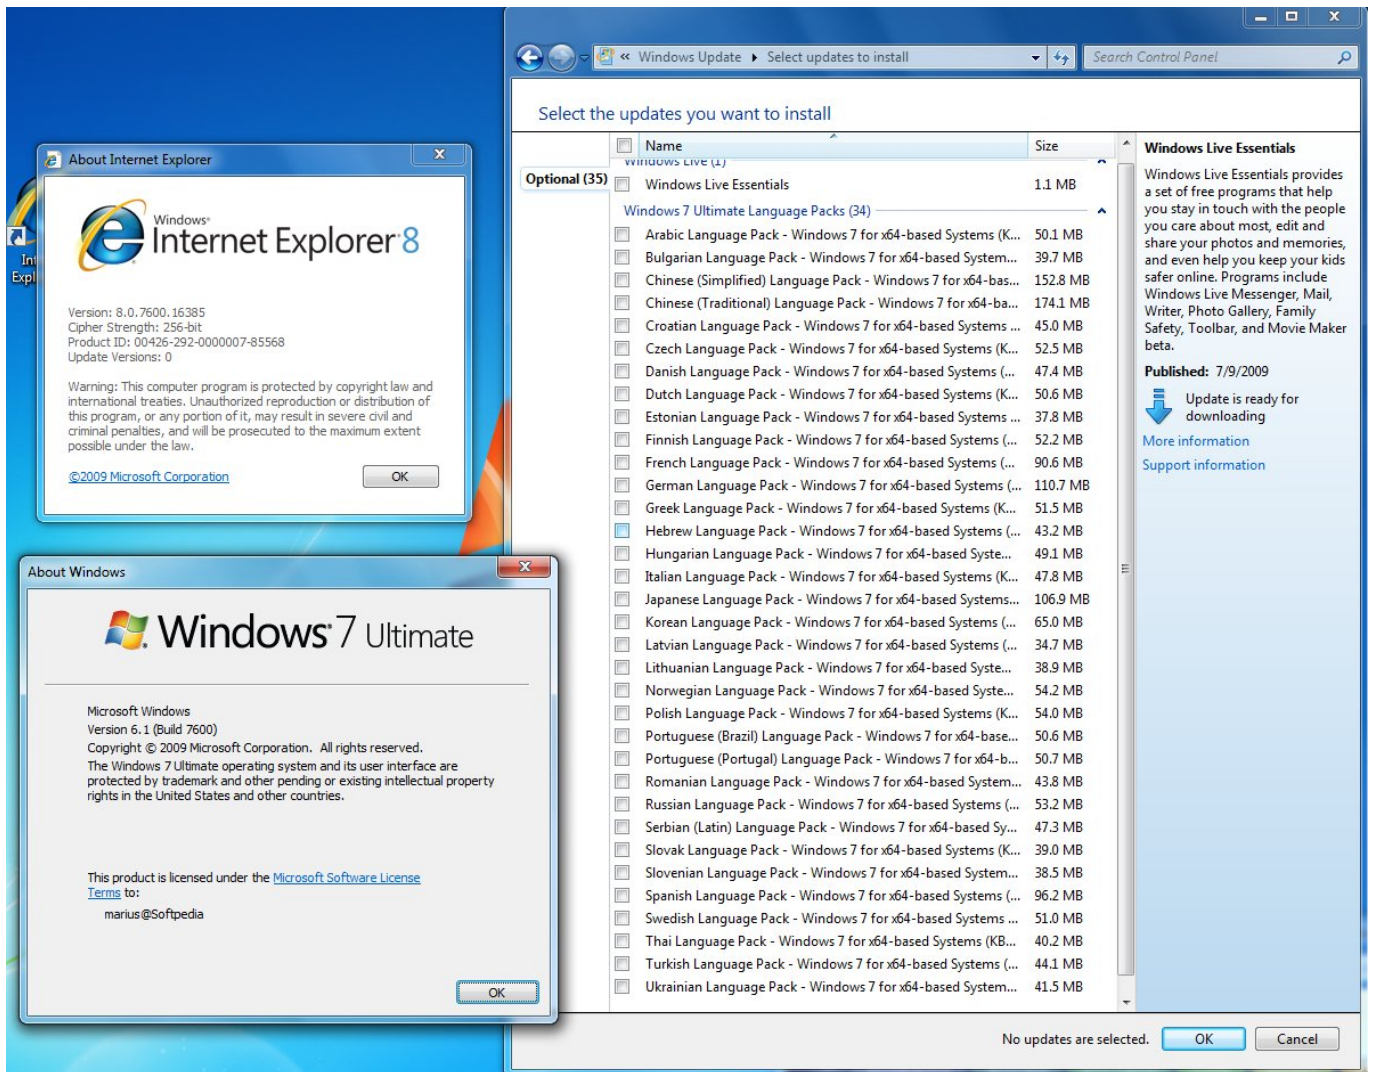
« Windows Update ▸ Select updates to install

Search Control Panel

Select the updates you want to install

Optional (35)

| Name | Size |
|---|---|
| Windows Live (1) | |
| Windows Live Essentials | 1.1 MB |
| Windows 7 Ultimate Language Packs (34) | |
| Arabic Language Pack - Windows 7 for x64-based Systems (K... | 50.1 MB |
| Bulgarian Language Pack - Windows 7 for x64-based System... | 39.7 MB |
| Chinese (Simplified) Language Pack - Windows 7 for x64-bas... | 152.8 MB |
| Chinese (Traditional) Language Pack - Windows 7 for x64-ba... | 174.1 MB |
| Croatian Language Pack - Windows 7 for x64-based Systems ... | 45.0 MB |
| Czech Language Pack - Windows 7 for x64-based Systems (K... | 52.5 MB |
| Danish Language Pack - Windows 7 for x64-based Systems (... | 47.4 MB |
| Dutch Language Pack - Windows 7 for x64-based Systems (K... | 50.6 MB |
| Estonian Language Pack - Windows 7 for x64-based Systems ... | 37.8 MB |
| Finnish Language Pack - Windows 7 for x64-based Systems (... | 52.2 MB |
| French Language Pack - Windows 7 for x64-based Systems (... | 90.6 MB |
| German Language Pack - Windows 7 for x64-based Systems (... | 110.7 MB |
| Greek Language Pack - Windows 7 for x64-based Systems (K... | 51.5 MB |
| Hebrew Language Pack - Windows 7 for x64-based Systems (... | 43.2 MB |
| Hungarian Language Pack - Windows 7 for x64-based Syste... | 49.1 MB |
| Italian Language Pack - Windows 7 for x64-based Systems (K... | 47.8 MB |
| Japanese Language Pack - Windows 7 for x64-based Systems... | 106.9 MB |
| Korean Language Pack - Windows 7 for x64-based Systems (... | 65.0 MB |
| Latvian Language Pack - Windows 7 for x64-based Systems (... | 34.7 MB |
| Lithuanian Language Pack - Windows 7 for x64-based Syste... | 38.9 MB |
| Norwegian Language Pack - Windows 7 for x64-based Syste... | 54.2 MB |
| Polish Language Pack - Windows 7 for x64-based Systems (K... | 54.0 MB |
| Portuguese (Brazil) Language Pack - Windows 7 for x64-base... | 50.6 MB |
| Portuguese (Portugal) Language Pack - Windows 7 for x64-b... | 50.7 MB |
| Romanian Language Pack - Windows 7 for x64-based System... | 43.8 MB |
| Russian Language Pack - Windows 7 for x64-based Systems (... | 53.2 MB |
| Serbian (Latin) Language Pack - Windows 7 for x64-based Sy... | 47.3 MB |
| Slovak Language Pack - Windows 7 for x64-based Systems (K... | 39.0 MB |
| Slovenian Language Pack - Windows 7 for x64-based System... | 38.5 MB |
| Spanish Language Pack - Windows 7 for x64-based Systems (... | 96.2 MB |
| Swedish Language Pack - Windows 7 for x64-based Systems ... | 51.0 MB |
| Thai Language Pack - Windows 7 for x64-based Systems (KB... | 40.2 MB |
| Turkish Language Pack - Windows 7 for x64-based Systems (... | 44.1 MB |
| Ukrainian Language Pack - Windows 7 for x64-based System... | 41.5 MB |

Windows Live Essentials

Windows Live Essentials provides a set of free programs that help you stay in touch with the people you care about most, edit and share your photos and memories, and even help you keep your kids safer online. Programs include Windows Live Messenger, Mail, Writer, Photo Gallery, Family Safety, Toolbar, and Movie Maker beta.

Published: 7/9/2009

Update is ready for downloading

More information

Support information

No updates are selected. OK Cancel

About Internet Explorer

Windows Internet Explorer 8

Version: 8.0.7600.16385
Cipher Strength: 256-bit
Product ID: 00426-292-0000007-85568
Update Versions: 0

Warning: This computer program is protected by copyright law and international treaties. Unauthorized reproduction or distribution of this program, or any portion of it, may result in severe civil and criminal penalties, and will be prosecuted to the maximum extent possible under the law.

©2009 Microsoft Corporation

OK

About Windows

Windows 7 Ultimate

Microsoft Windows
Version 6.1 (Build 7600)
Copyright © 2009 Microsoft Corporation. All rights reserved.
The Windows 7 Ultimate operating system and its user interface are protected by trademark and other pending or existing intellectual property rights in the United States and other countries.

This product is licensed under the Microsoft Software License Terms to:
marius@Softpedia

OK

Int
Expl